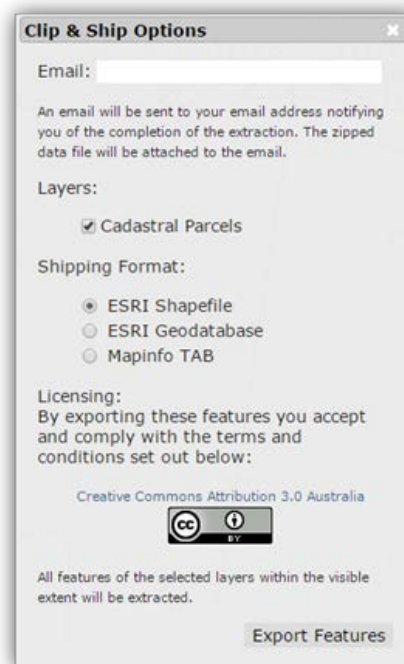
Clip & Ship Options

Email:

An email will be sent to your email address notifying you of the completion of the extraction. The zipped data file will be attached to the email.

Layers:

Cadastral Parcels

Shipping Format:

ESRI Shapefile
ESRI Geodatabase
Mapinfo TAB

Licensing:
By exporting these features you accept and comply with the terms and conditions set out below:

Creative Commons Attribution 3.0 Australia

cc BY

All features of the selected layers within the visible extent will be extracted.

Export Features